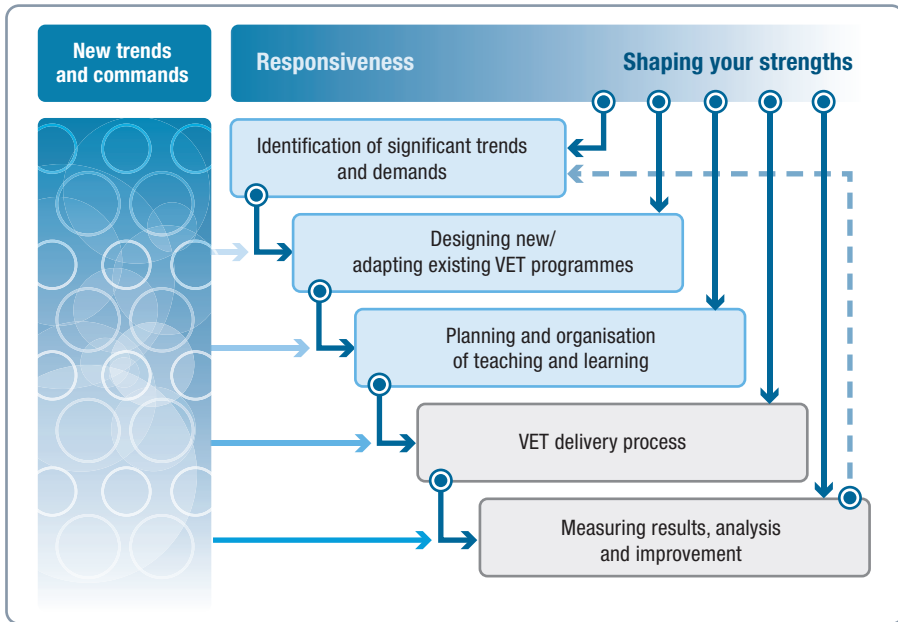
New trends and commands

Responsiveness

Shaping your strengths

Identification of significant trends and demands

Designing new/ adapting existing VET programmes

Planning and organisation of teaching and learning

VET delivery process

Measuring results, analysis and improvement